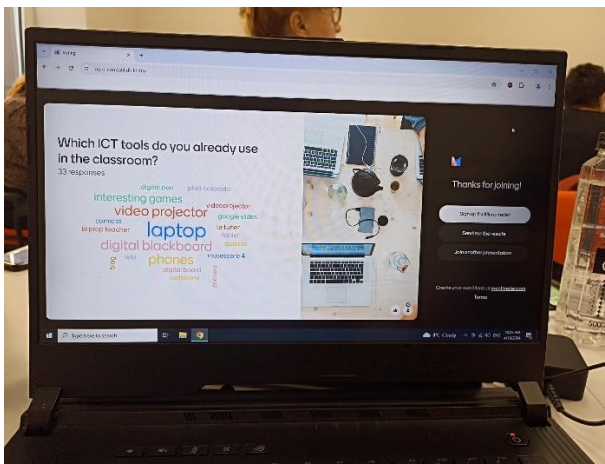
Voting

Which ICT tools do you already use in the classroom?

33 responses

digital pen
phet colorado
interesting games
videoprojector
video projector
google slides
comic.ai
la prop teacher
laptop
le tuner
tablet
digital blackboard
quizizz
phones
museoscore 4
blog
wiki
digital board
calculator

Thanks for joining!

Sign up for Mentimeter

Send me the results

Join another presentation

Type here to search

Cloudy

Terms